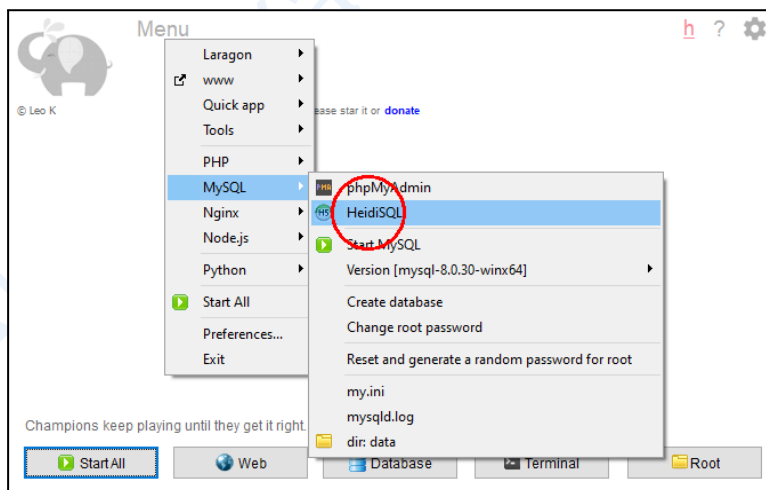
Menu

h ?

© Leo K

ease star it or donate

Laragon
www
Quick app
Tools
PHP
MySQL
Nginx
Node.js
Python
Start All
Preferences...
Exit

phpMyAdmin
HeidiSQL
Start MySQL
Version [mysql-8.0.30-winx64]
Create database
Change root password
Reset and generate a random password for root
my.ini
mysqld.log
dir: data

Champions keep playing until they get it right.

Start All
Web
Database
Terminal
Root